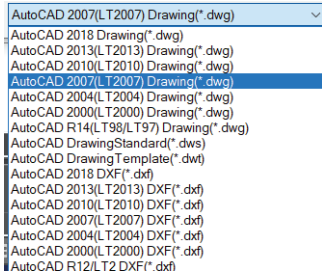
AutoCAD 2007(LT2007) Drawing(*.dwg)
AutoCAD 2018 Drawing(*.dwg)
AutoCAD 2013(LT2013) Drawing(*.dwg)
AutoCAD 2010(LT2010) Drawing(*.dwg)
AutoCAD 2007(LT2007) Drawing(*.dwg)
AutoCAD 2004(LT2004) Drawing(*.dwg)
AutoCAD 2000(LT2000) Drawing(*.dwg)
AutoCAD R14(LT98/LT97) Drawing(*.dwg)
AutoCAD DrawingStandard(*.dws)
AutoCAD DrawingTemplate(*.dwt)
AutoCAD 2018 DXF(*.dxf)
AutoCAD 2013(LT2013) DXF(*.dxf)
AutoCAD 2010(LT2010) DXF(*.dxf)
AutoCAD 2007(LT2007) DXF(*.dxf)
AutoCAD 2004(LT2004) DXF(*.dxf)
AutoCAD 2000(LT2000) DXF(*.dxf)
AutoCAD R12/LT2 DXF(*.dxf)